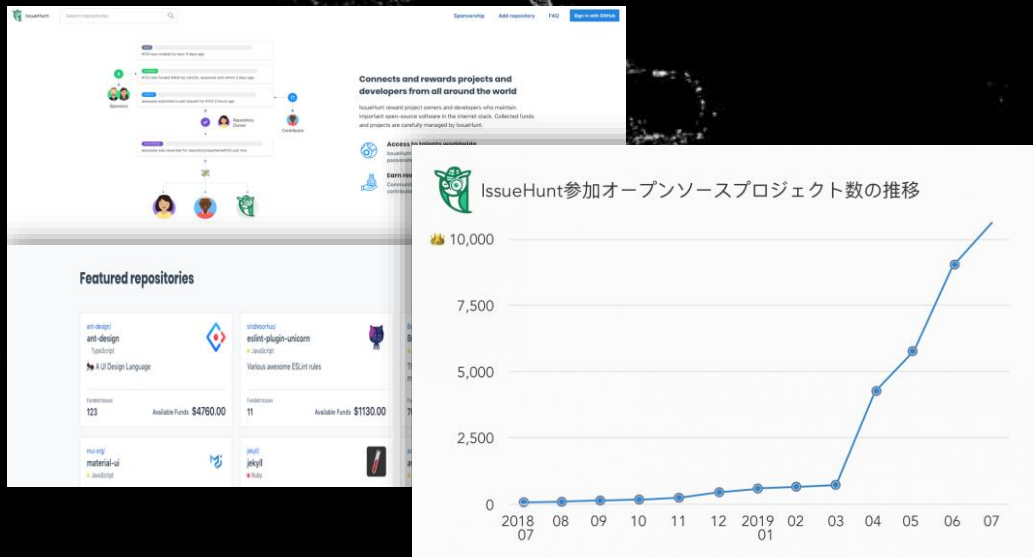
IssueHunt Search repositories Sponsorship Add repository FAQ Sign in with GitHub

Sponsors Repository Owner Contributor

Connects and rewards projects and developers from all around the world

IssueHunt reward project owners and developers who maintain important open-source software in the internet stack. Collected funds and projects are carefully managed by IssueHunt.

Access to talents worldwide

Earn re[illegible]

Featured repositories

ant-design/
ant-design
TypeScript
A UI Design Language
Funded issues 123
Available Funds $4760.00

sindresorhus/
eslint-plugin-unicorn
JavaScript
Various awesome ESLint rules
Funded issues 11
Available Funds $1130.00

mui-org/
material-ui
JavaScript

jekyll/
jekyll
Ruby

IssueHunt参加オープンソースプロジェクト数の推移

10,000
7,500
5,000
2,500
0

2018 07 08 09 10 11 12 2019 01 02 03 04 05 06 07